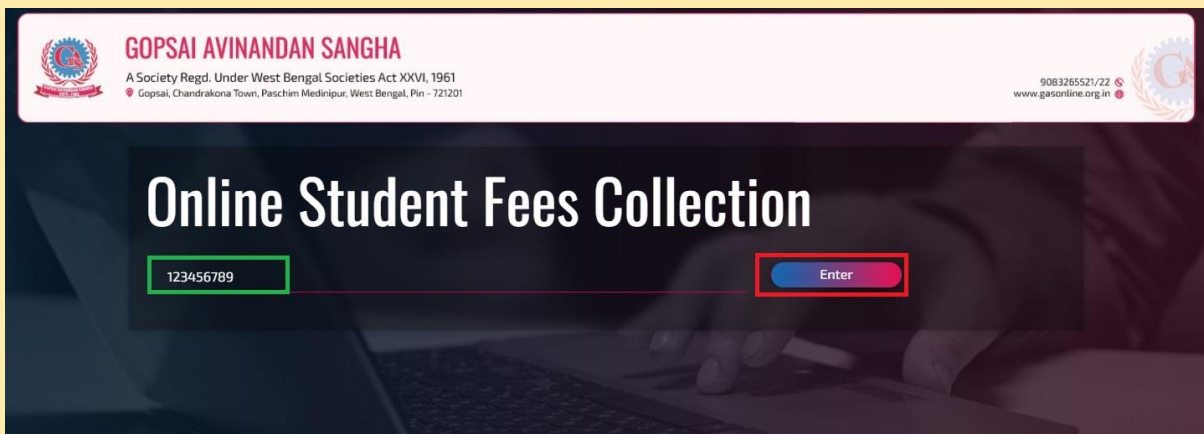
GOPSAI AVINANDAN SANGHA
A Society Regd. Under West Bengal Societies Act XXVI, 1961
Gopsai, Chandrakona Town, Paschim Medinipur, West Bengal, Pin - 721201

9083265521/22
www.gasonline.org.in

Online Student Fees Collection

123456789

Enter